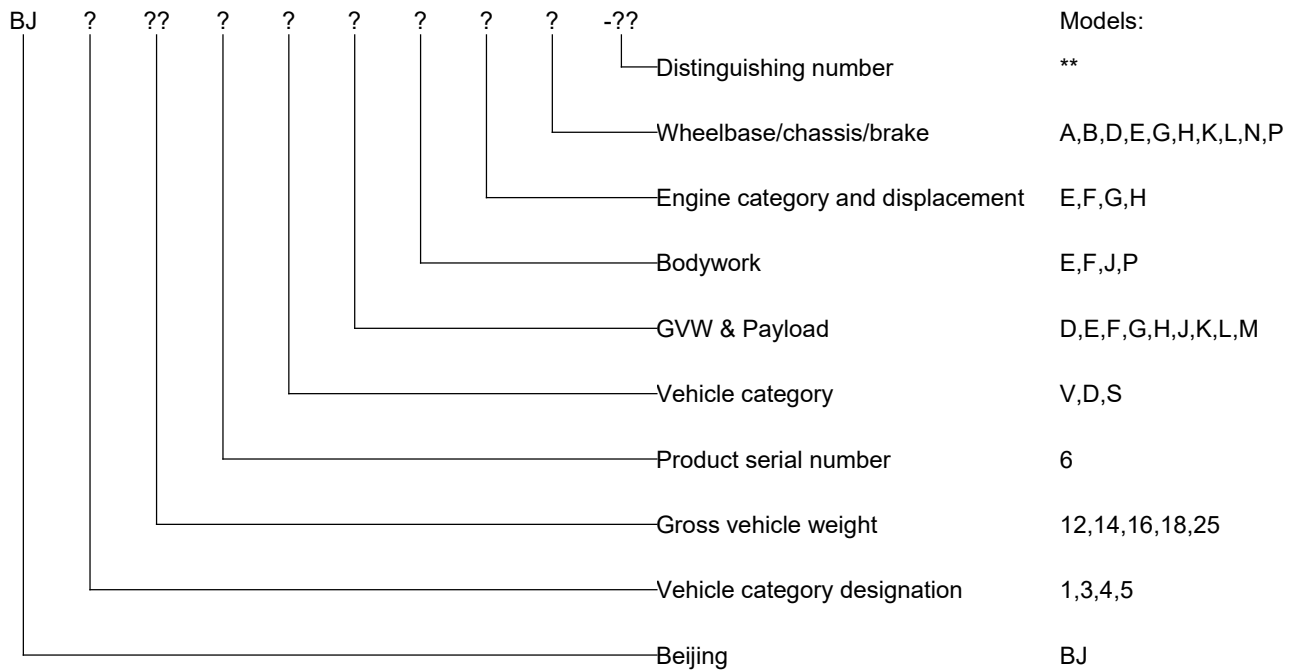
BJ ? ?? ? ? ? ? ? ? -??

Models:

Distinguishing number **

Wheelbase/chassis/brake A,B,D,E,G,H,K,L,N,P

Engine category and displacement E,F,G,H

Bodywork E,F,J,P

GVW & Payload D,E,F,G,H,J,K,L,M

Vehicle category V,D,S

Product serial number 6

Gross vehicle weight 12,14,16,18,25

Vehicle category designation 1,3,4,5

Beijing BJ